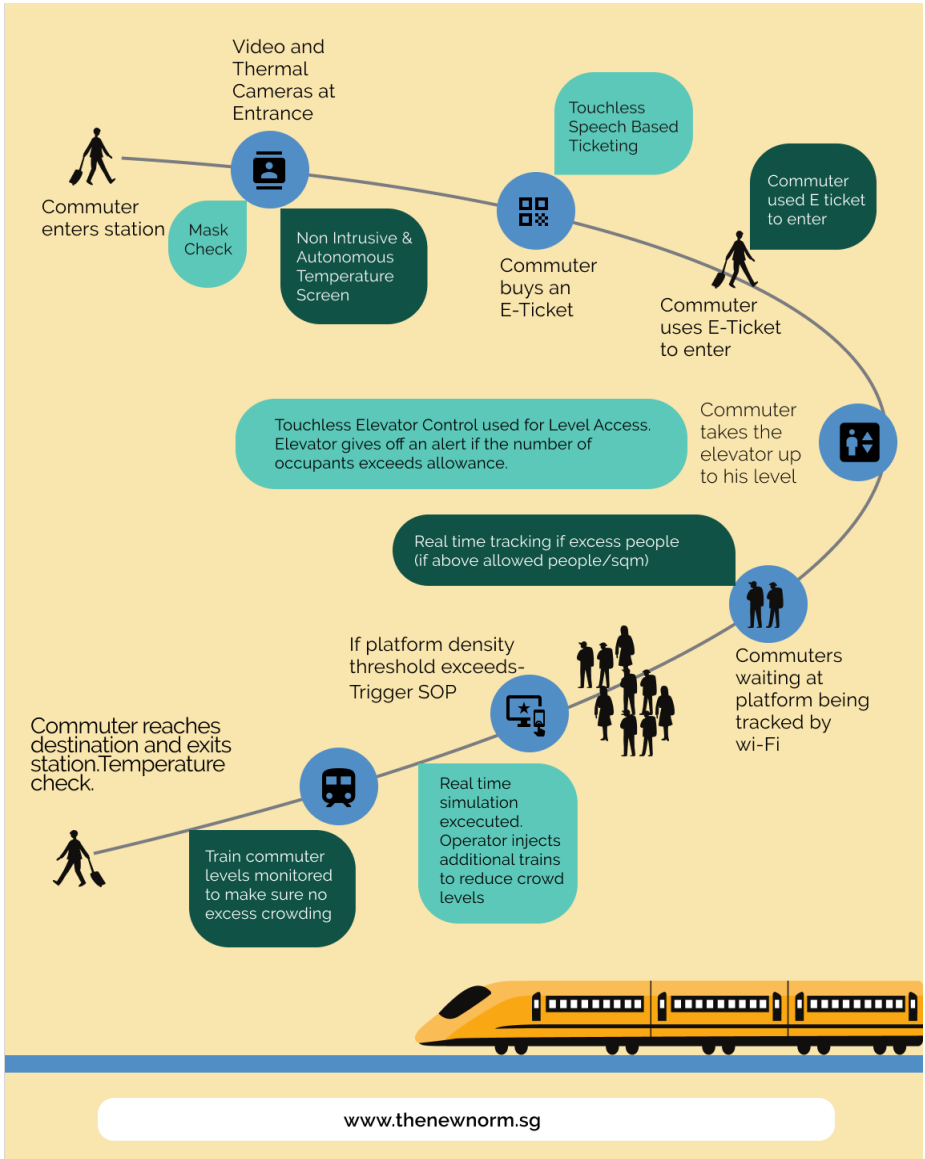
Video and Thermal Cameras at Entrance

Commuter enters station

Mask Check

Non Intrusive & Autonomous Temperature Screen

Touchless Speech Based Ticketing

Commuter buys an E-Ticket

Commuter used E ticket to enter

Commuter uses E-Ticket to enter

Touchless Elevator Control used for Level Access. Elevator gives off an alert if the number of occupants exceeds allowance.

Commuter takes the elevator up to his level

Real time tracking if excess people (if above allowed people/sqm)

If platform density threshold exceeds- Trigger SOP

Commuters waiting at platform being tracked by wi-Fi

Commuter reaches destination and exits station.Temperature check.

Real time simulation excecuted. Operator injects additional trains to reduce crowd levels

Train commuter levels monitored to make sure no excess crowding

www.thenewnorm.sg